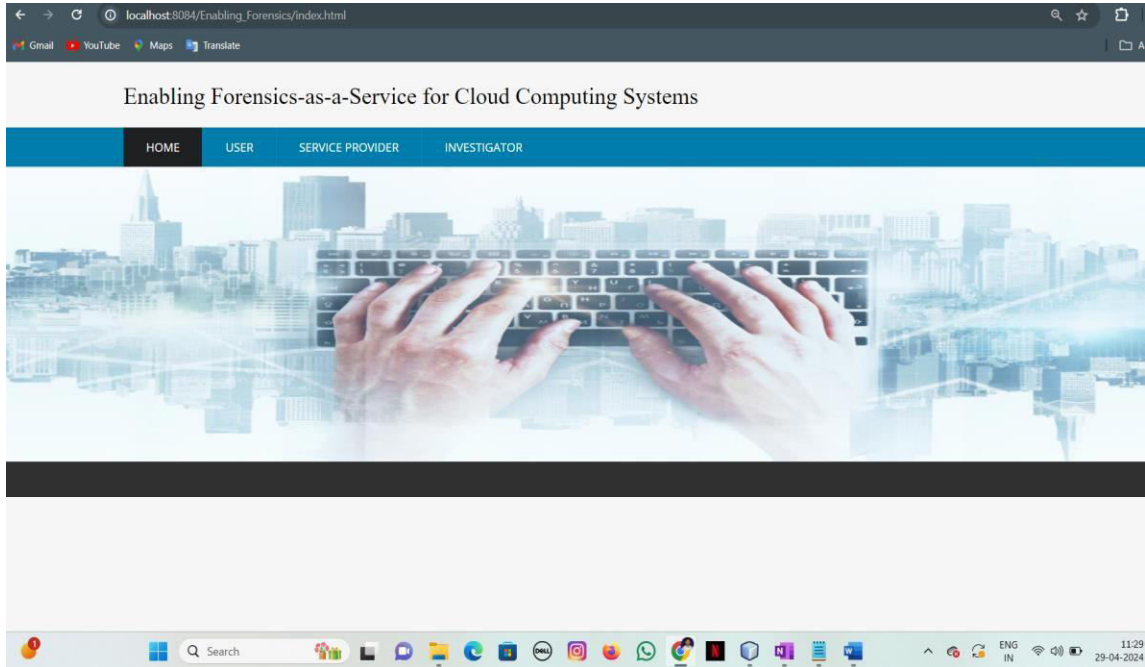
localhost:8084/Enabling_Forensics/index.html

Gmail YouTube Maps Translate

Enabling Forensics-as-a-Service for Cloud Computing Systems

HOME USER SERVICE PROVIDER INVESTIGATOR

Search

ENG IN

11:29
29-04-2024